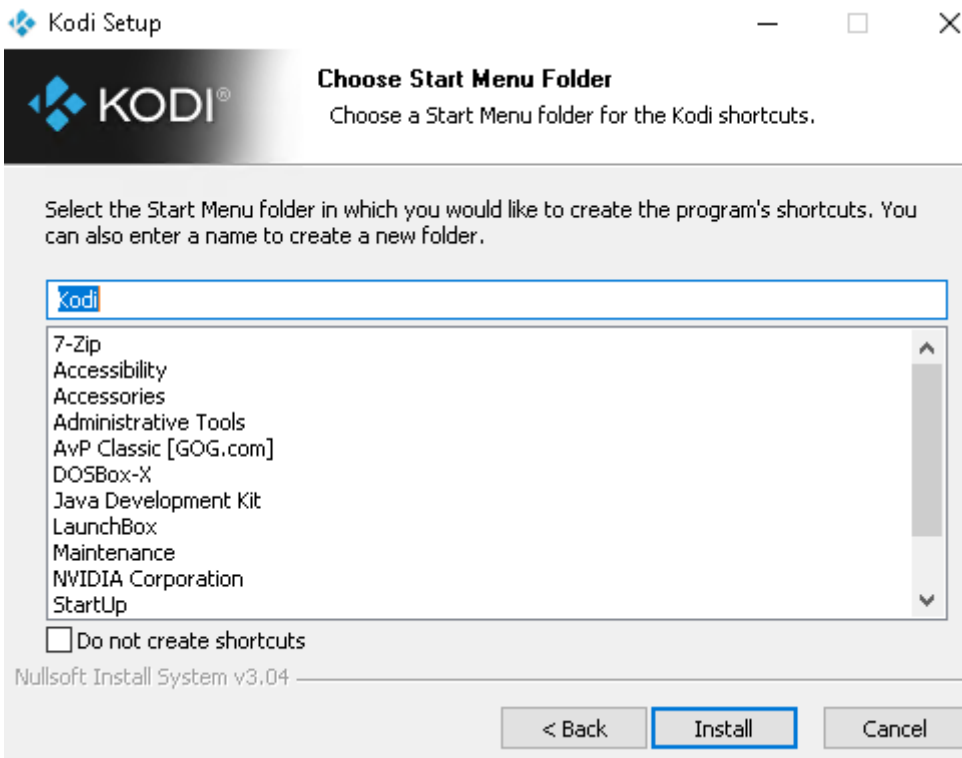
Kodi Setup

KODI®

Choose Start Menu Folder

Choose a Start Menu folder for the Kodi shortcuts.

Select the Start Menu folder in which you would like to create the program's shortcuts. You can also enter a name to create a new folder.

Kodi

7-Zip
Accessibility
Accessories
Administrative Tools
AvP Classic [GOG.com]
DOSBox-X
Java Development Kit
LaunchBox
Maintenance
NVIDIA Corporation
StartUp

Do not create shortcuts

Nullsoft Install System v3.04

< Back
Install
Cancel